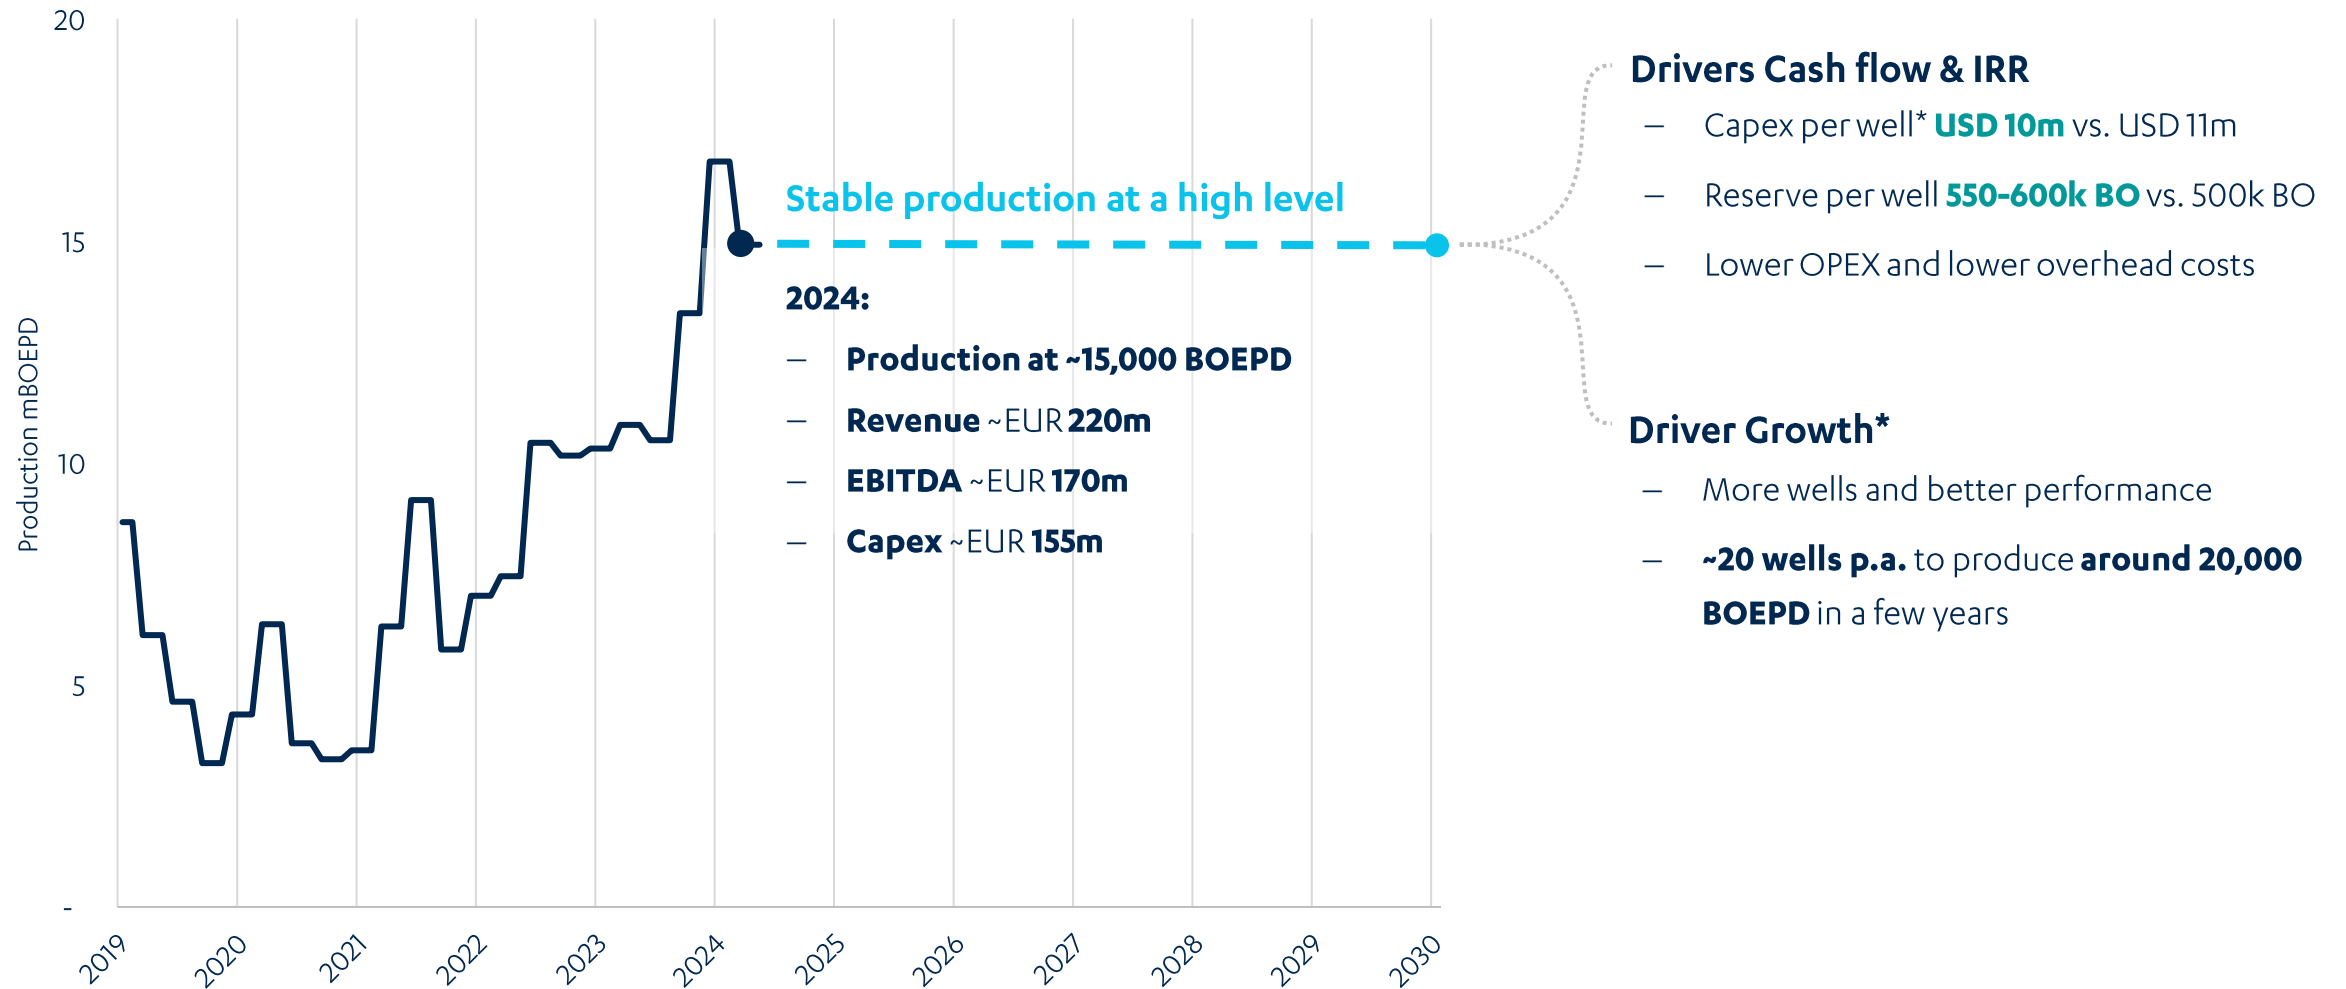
20

15

10

5

-

Production mBOEPD

2019 2020 2021 2022 2023 2024 2025 2026 2027 2028 2029 2030

Stable production at a high level

2024:

– Production at ~15,000 BOEPD

– Revenue ~EUR 220m

– EBITDA ~EUR 170m

– Capex ~EUR 155m

Drivers Cash flow & IRR

– Capex per well* USD 10m vs. USD 11m

– Reserve per well 550-600k BO vs. 500k BO

– Lower OPEX and lower overhead costs

Driver Growth*

– More wells and better performance

– ~20 wells p.a. to produce around 20,000 BOEPD in a few years